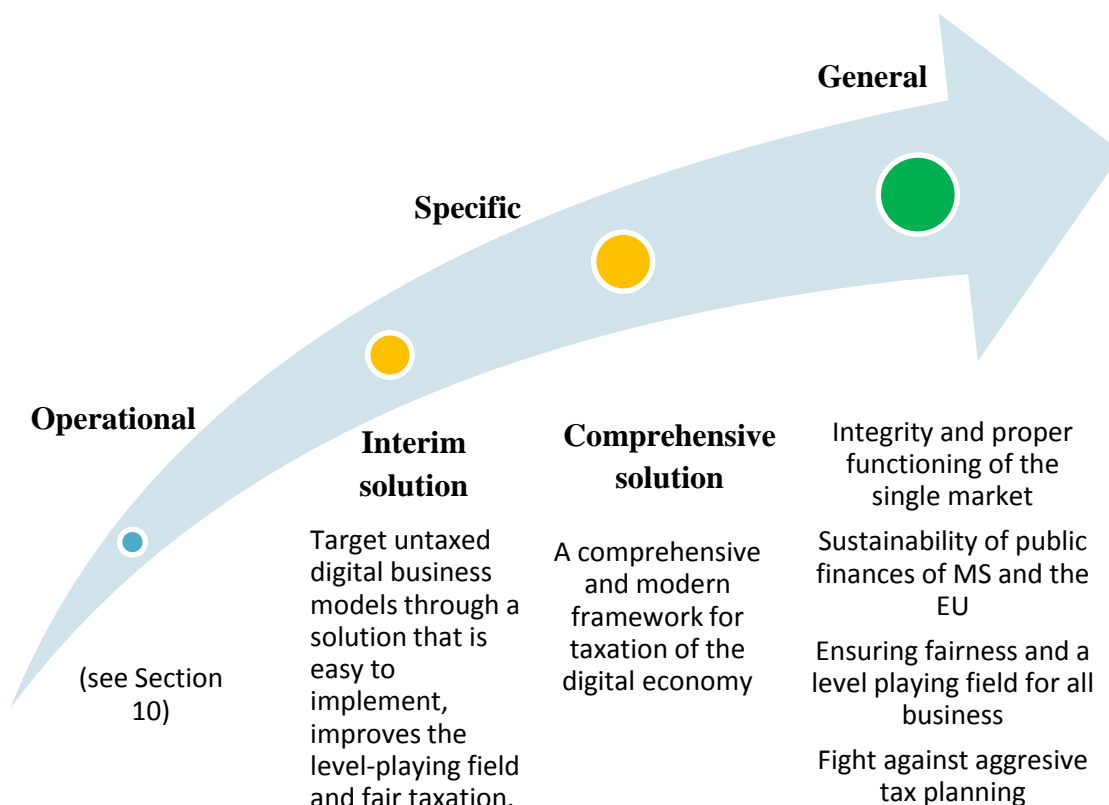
General

Specific

Operational

Interim solution

Target untaxed digital business models through a solution that is easy to implement, improves the level-playing field and fair taxation.

Comprehensive solution

A comprehensive and modern framework for taxation of the digital economy

Integrity and proper functioning of the single market

Sustainability of public finances of MS and the EU

Ensuring fairness and a level playing field for all business

Fight against aggresive tax planning

(see Section 10)